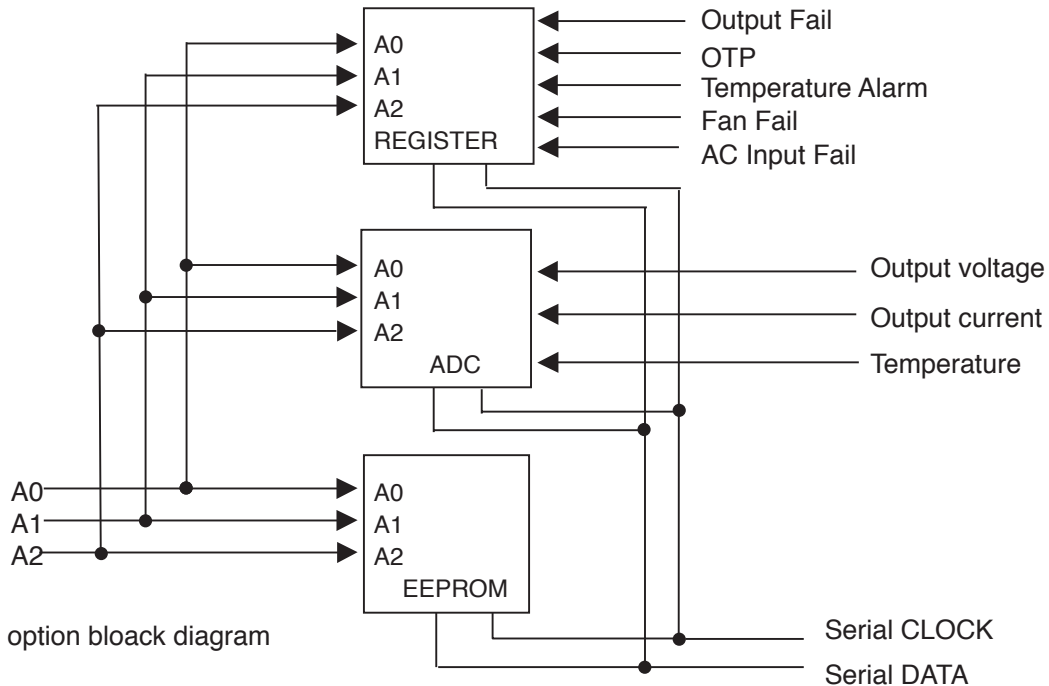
A0
A1
A2
REGISTER

Output Fail
OTP
Temperature Alarm
Fan Fail
AC Input Fail

A0
A1
A2
ADC

Output voltage
Output current
Temperature

A0
A1
A2

A0
A1
A2
EEPROM

option bloack diagram

Serial CLOCK
Serial DATA